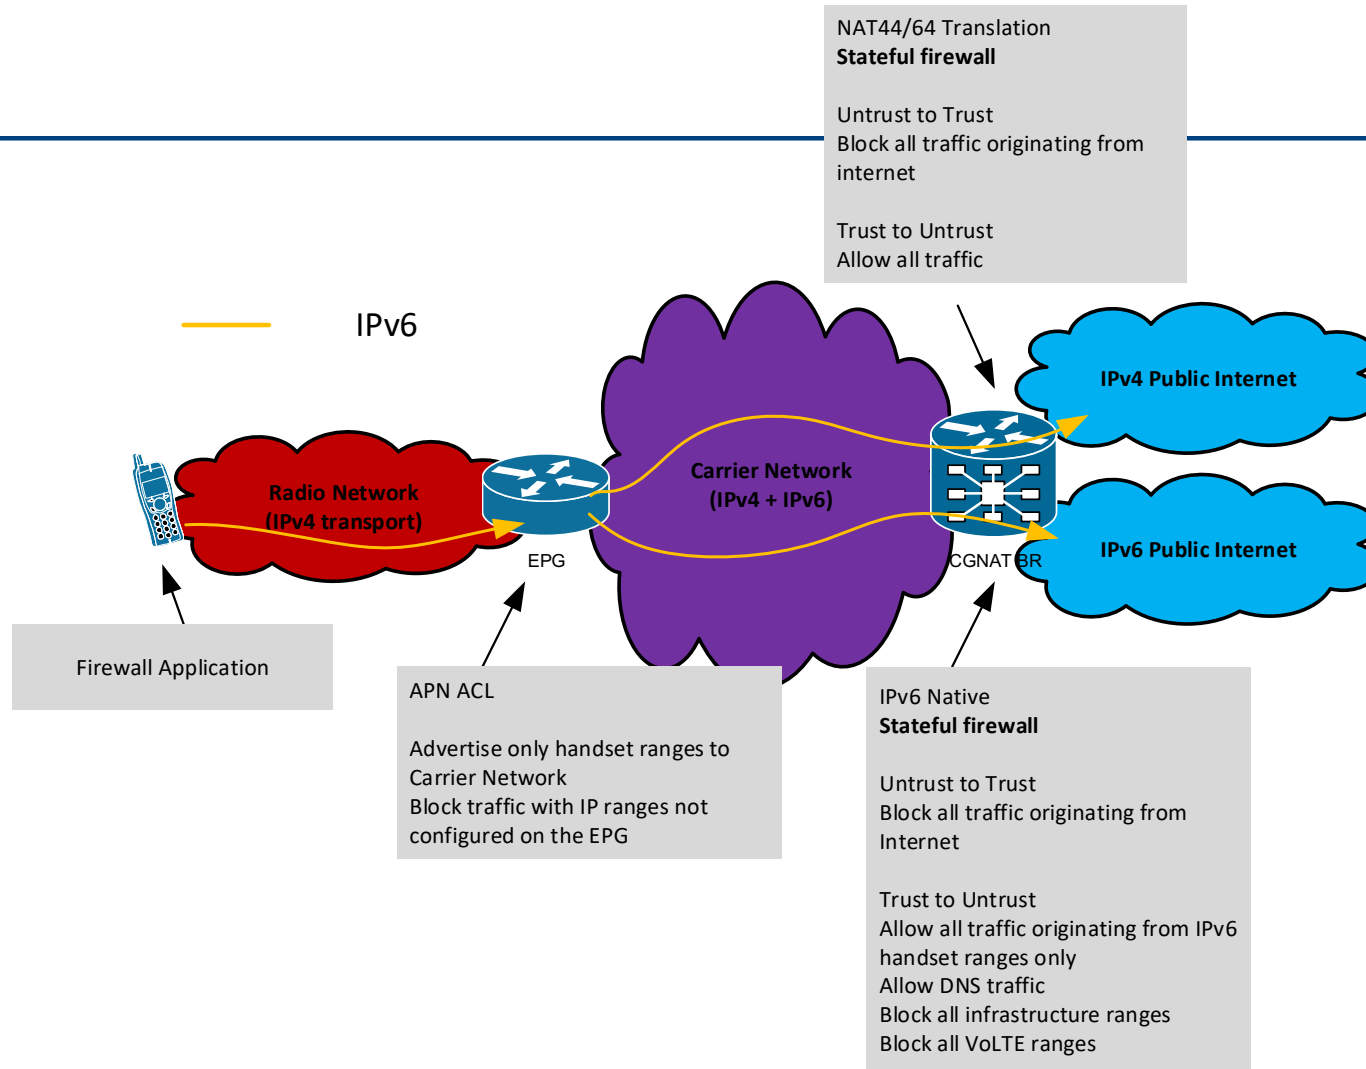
NAT44/64 Translation
**Stateful firewall**

Untrust to Trust
Block all traffic originating from internet

Trust to Untrust
Allow all traffic

IPv6

IPv4 Public Internet

Radio Network
(IPv4 transport)

Carrier Network
(IPv4 + IPv6)

EPG

CGNAT BR

IPv6 Public Internet

Firewall Application

APN ACL

Advertise only handset ranges to Carrier Network
Block traffic with IP ranges not configured on the EPG

IPv6 Native
**Stateful firewall**

Untrust to Trust
Block all traffic originating from Internet

Trust to Untrust
Allow all traffic originating from IPv6 handset ranges only
Allow DNS traffic
Block all infrastructure ranges
Block all VoLTE ranges